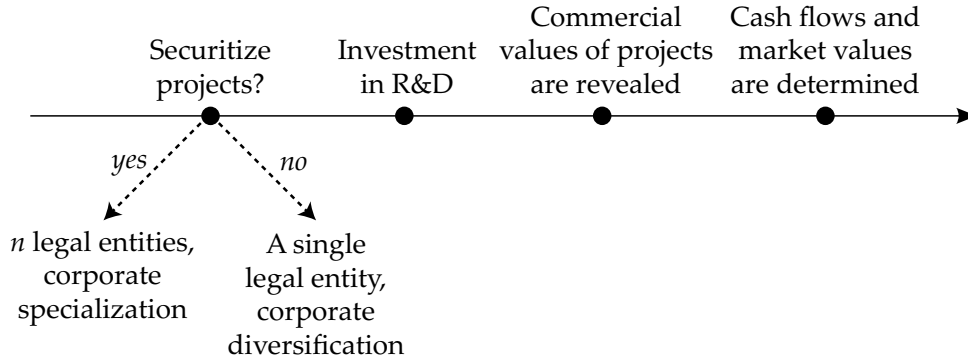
Securitize projects?

Investment in R&D

Commercial values of projects are revealed

Cash flows and market values are determined

yes

no

$n$ legal entities, corporate specialization

A single legal entity, corporate diversification